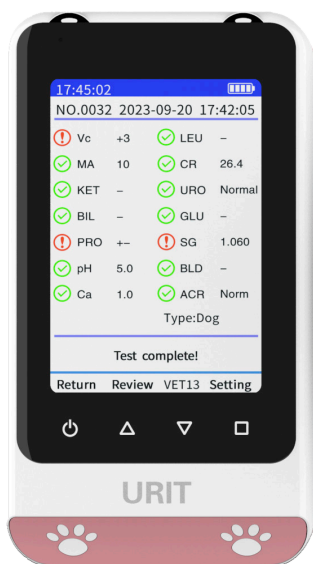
17:45:02

NO.0032 2023-09-20 17:42:05

| | | | |
|---|---|---|---|
| Vc | +3 | LEU | – |
| MA | 10 | CR | 26.4 |
| KET | – | URO | Normal |
| BIL | – | GLU | – |
| PRO | +– | SG | 1.060 |
| pH | 5.0 | BLD | – |
| Ca | 1.0 | ACR | Norm |

Type:Dog

Test complete!

Return Review VET13 Setting

URIT